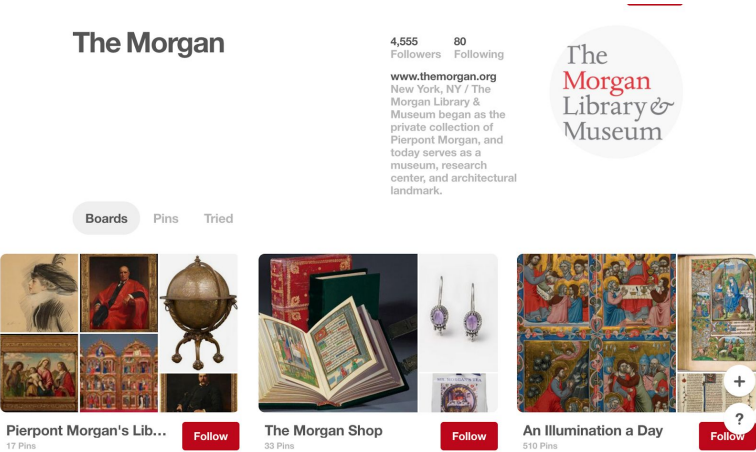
The Morgan

4,555 Followers 80 Following

www.themorgan.org
New York, NY / The Morgan Library & Museum began as the private collection of Pierpont Morgan, and today serves as a museum, research center, and architectural landmark.

The Morgan Library & Museum

Boards Pins Tried

Pierpont Morgan's Lib...
17 Pins
Follow

The Morgan Shop
33 Pins
Follow

An Illumination a Day
510 Pins
Follow

+
?